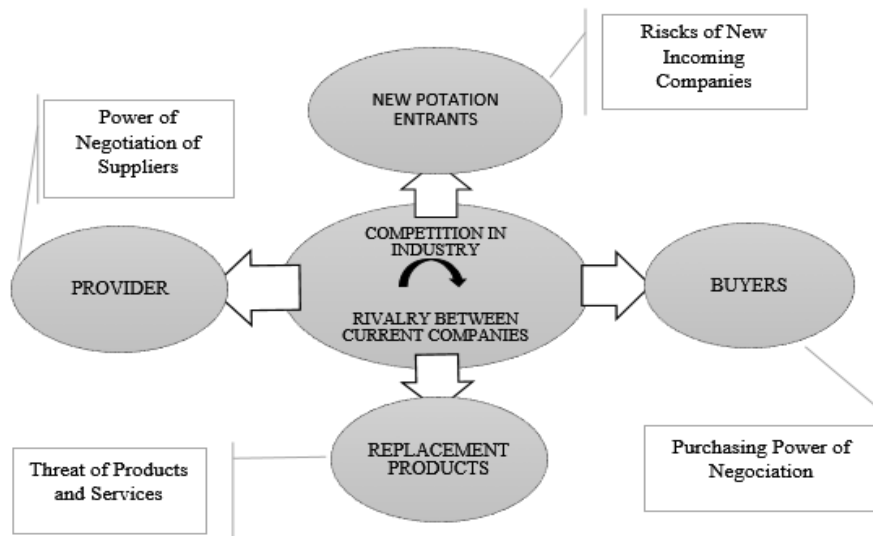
Risks of New Incoming Companies

NEW POTATION ENTRANTS

Power of Negotiation of Suppliers

COMPETITION IN INDUSTRY

RIVALRY BETWEEN CURRENT COMPANIES

PROVIDER

BUYERS

REPLACEMENT PRODUCTS

Threat of Products and Services

Purchasing Power of Negociation